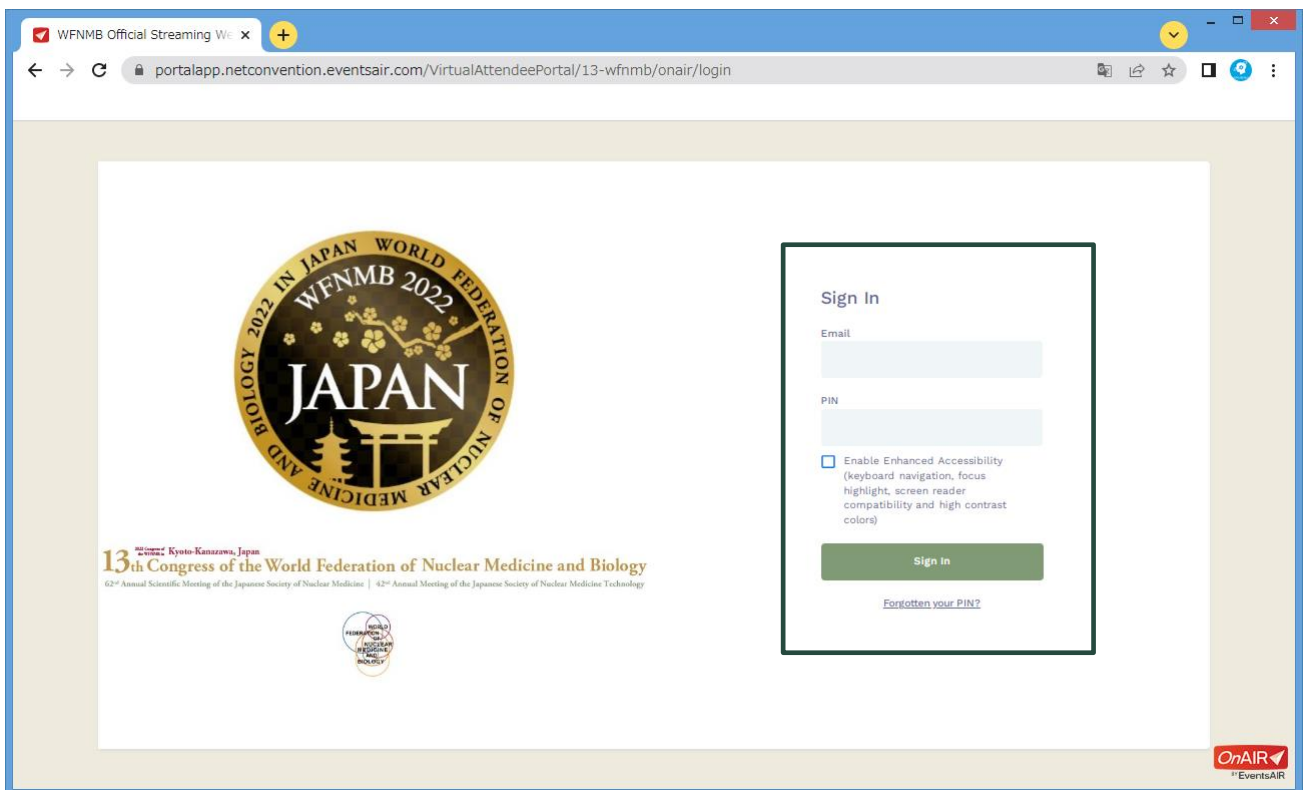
WFNMB Official Streaming We ×

portalapp.netconvention.eventsair.com/VirtualAttendeePortal/13-wfnmb/onair/login

WFNMB 2022 IN JAPAN WORLD FEDERATION OF NUCLEAR MEDICINE AND BIOLOGY

JAPAN

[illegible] Kyoto-Kanazawa, Japan
13th Congress of the World Federation of Nuclear Medicine and Biology
62nd Annual Scientific Meeting of the Japanese Society of Nuclear Medicine | 42nd Annual Meeting of the Japanese Society of Nuclear Medicine Technology

WORLD FEDERATION OF NUCLEAR MEDICINE AND BIOLOGY

Sign In

Email

PIN

Enable Enhanced Accessibility (keyboard navigation, focus highlight, screen reader compatibility and high contrast colors)

Sign In

Forgotten your PIN?

OnAIR by EventsAIR